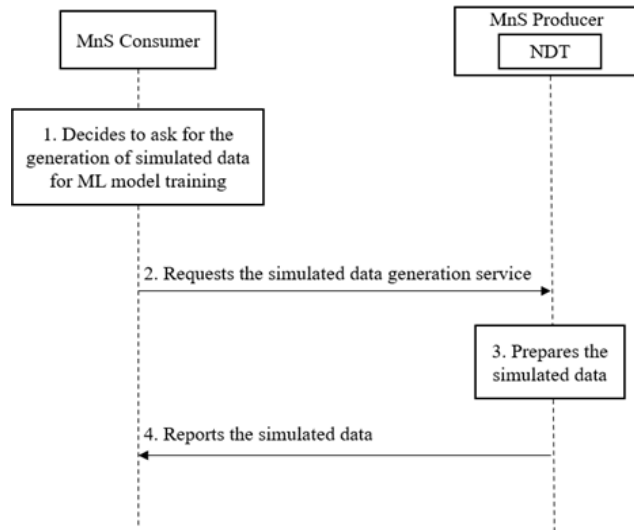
MnS Consumer

MnS Producer

NDT

1. Decides to ask for the generation of simulated data for ML model training

2. Requests the simulated data generation service

3. Prepares the simulated data

4. Reports the simulated data